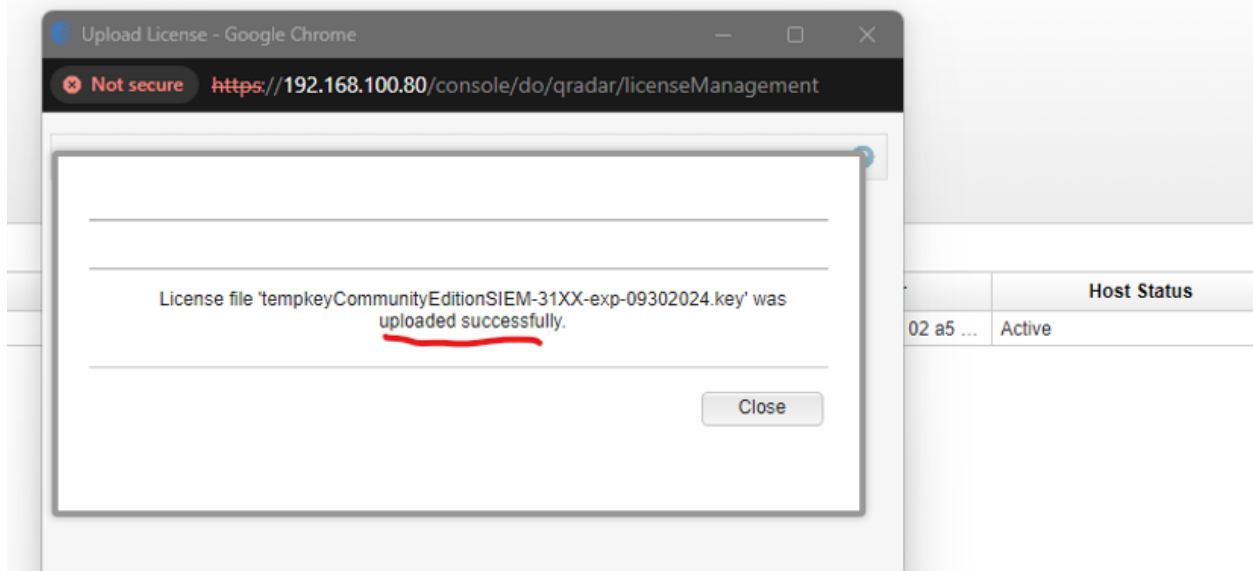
Upload License - Google Chrome

Not secure https://192.168.100.80/console/do/qradar/licenseManagement

License file 'tempkeyCommunityEditionSIEM-31XX-exp-09302024.key' was uploaded successfully.

Close

Host Status
02 a5 ... Active